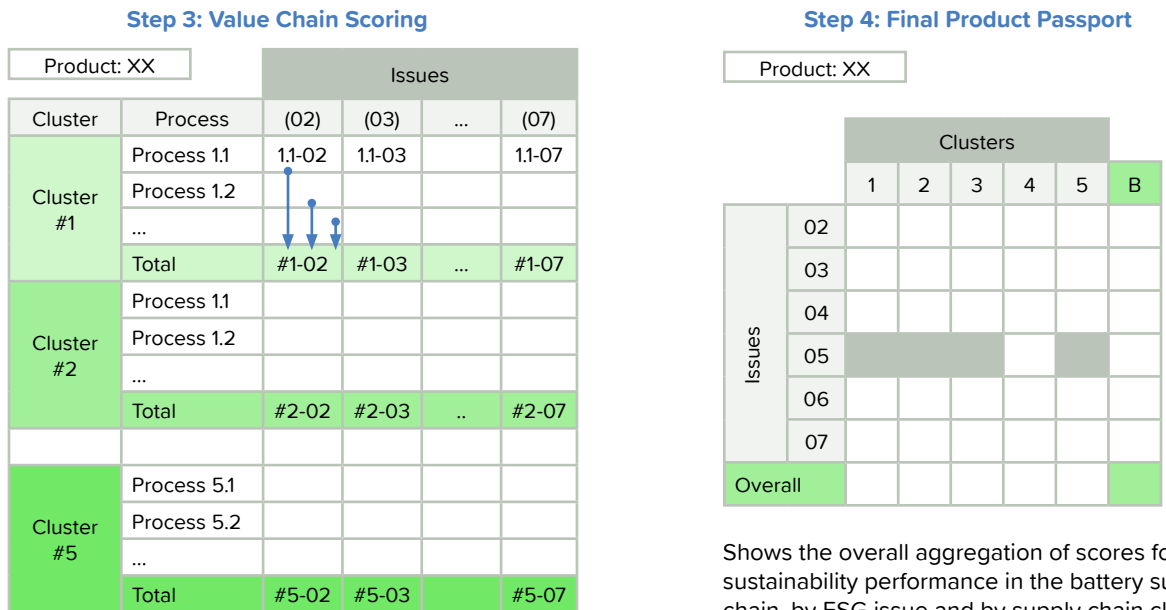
Step 3: Value Chain Scoring

Product: XX

| Cluster | Process | (02) | (03) | ... | (07) |
|---|---|---|---|---|---|
| Cluster #1 | Process 1.1 | 1.1-02 | 1.1-03 | | 1.1-07 |
| | Process 1.2 | | | | |
| | ... | | | | |
| | Total | #1-02 | #1-03 | ... | #1-07 |
| Cluster #2 | Process 1.1 | | | | |
| | Process 1.2 | | | | |
| | ... | | | | |
| | Total | #2-02 | #2-03 | .. | #2-07 |
| | | | | | |
| Cluster #5 | Process 5.1 | | | | |
| | Process 5.2 | | | | |
| | ... | | | | |
| | Total | #5-02 | #5-03 | | #5-07 |

Issues

Step 4: Final Product Passport

Product: XX

Clusters

| Issues | | 1 | 2 | 3 | 4 | 5 | B |
|---|---|---|---|---|---|---|---|
| | 02 | | | | | | |
| | 03 | | | | | | |
| | 04 | | | | | | |
| | 05 | | | | | | |
| | 06 | | | | | | |
| | 07 | | | | | | |
| Overall | | | | | | | |

Shows the overall aggregation of scores fo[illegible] sustainability performance in the battery su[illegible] chain, by ESG issue and by supply chain cl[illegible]